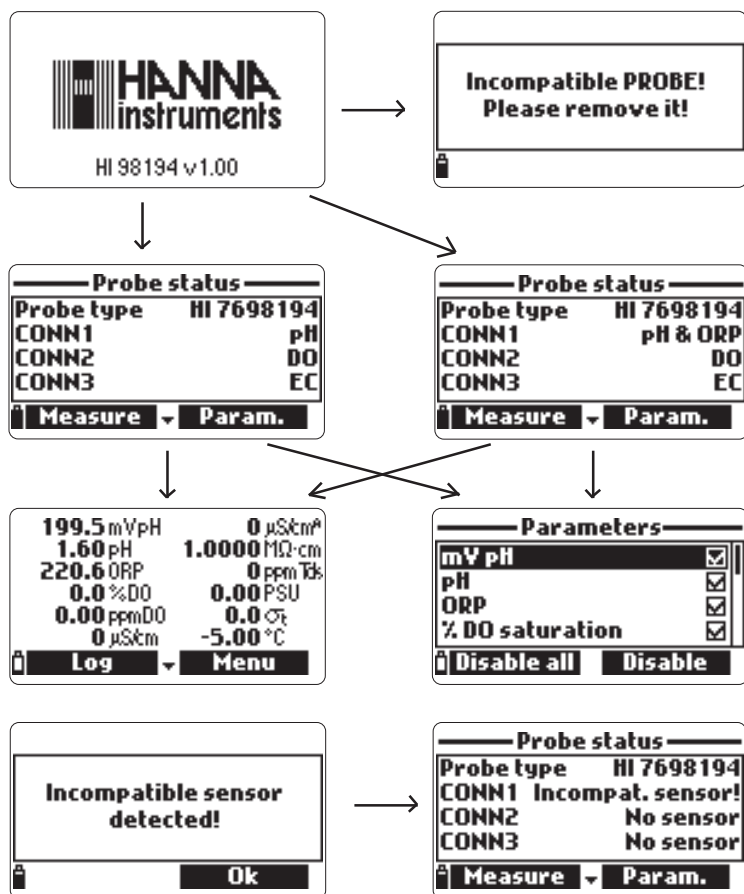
HANNA instruments

HI 98194 v1.00

Incompatible PROBE! Please remove it!

Probe status

| Probe type | HI 7698194 |
|---|---|
| CONN1 | pH |
| CONN2 | DO |
| CONN3 | EC |

Measure Param.

Probe status

| Probe type | HI 7698194 |
|---|---|
| CONN1 | pH & ORP |
| CONN2 | DO |
| CONN3 | EC |

Measure Param.

| | |
|---|---|
| 199.5 mVpH | 0 µS/cm$^A$ |
| 1.60 pH | 1.0000 MΩ·cm |
| 220.6 ORP | 0 ppm Tds |
| 0.0 %DO | 0.00 PSU |
| 0.00 ppmDO | 0.0 $\sigma_t$ |
| 0 µS/cm | -5.00 °C |

Log Menu

Parameters

mV pH ☑
pH ☑
ORP ☑
% DO saturation ☑

Disable all Disable

Incompatible sensor detected!

Ok

Probe status

| Probe type | HI 7698194 |
|---|---|
| CONN1 | Incompat. sensor! |
| CONN2 | No sensor |
| CONN3 | No sensor |

Measure Param.